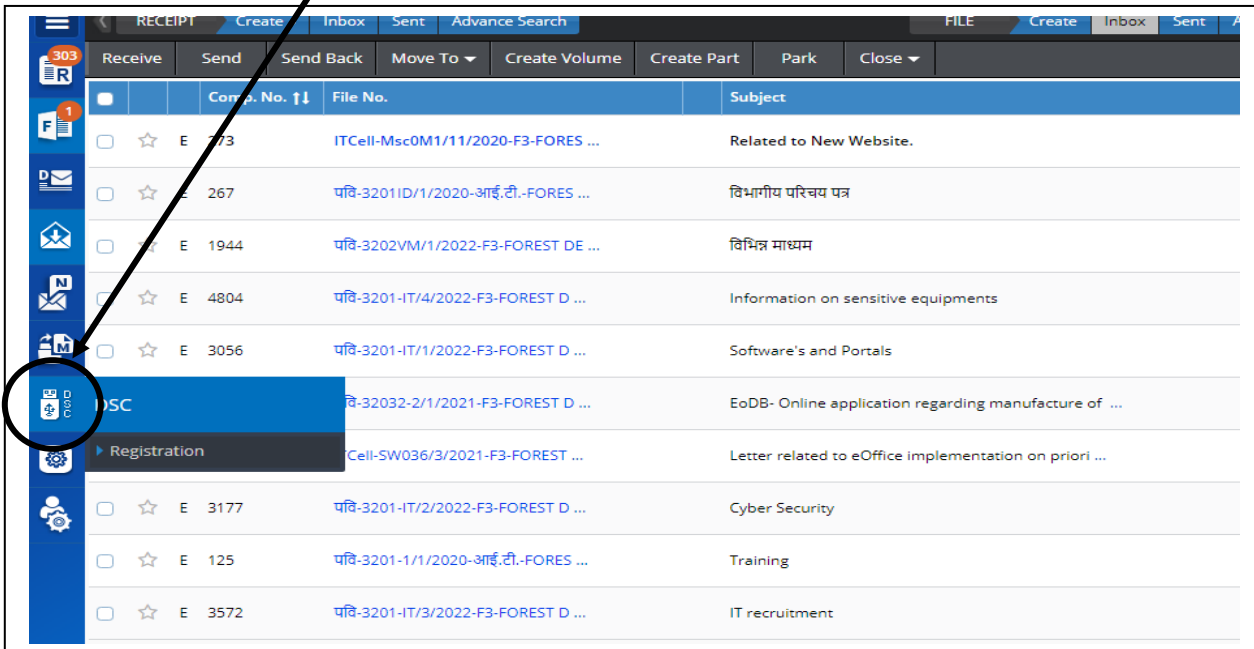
RECEIPT Create Inbox Sent Advance Search

FILE Create Inbox Sent A

303 R

1 F

D

N

M

D S C

Receive Send Send Back Move To Create Volume Create Part Park Close

| | | | Comp. No. | File No. | Subject |
|---|---|---|---|---|---|
| | | E | 273 | ITCell-Msc0M1/11/2020-F3-FORES ... | Related to New Website. |
| | | E | 267 | पवि-3201ID/1/2020-आई.टी.-FORES ... | विभागीय परिचय पत्र |
| | | E | 1944 | पवि-3202VM/1/2022-F3-FOREST DE ... | विभिन्न माध्यम |
| | | E | 4804 | पवि-3201-IT/4/2022-F3-FOREST D ... | Information on sensitive equipments |
| | | E | 3056 | पवि-3201-IT/1/2022-F3-FOREST D ... | Software's and Portals |
| | | | | पवि-32032-2/1/2021-F3-FOREST D ... | EoDB- Online application regarding manufacture of ... |
| | | | | ITCell-SW036/3/2021-F3-FOREST ... | Letter related to eOffice implementation on priori ... |
| | | E | 3177 | पवि-3201-IT/2/2022-F3-FOREST D ... | Cyber Security |
| | | E | 125 | पवि-3201-1/1/2020-आई.टी.-FORES ... | Training |
| | | E | 3572 | पवि-3201-IT/3/2022-F3-FOREST D ... | IT recruitment |

DSC

Registration